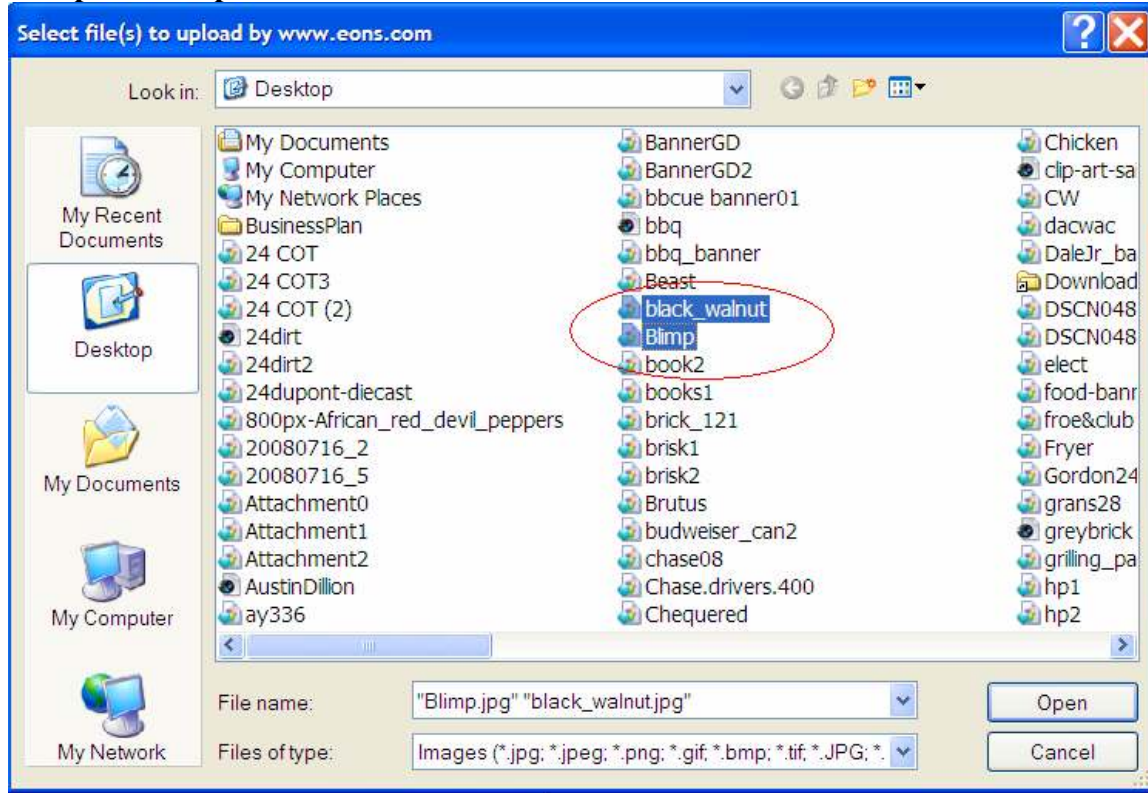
Select file(s) to upload by www.eons.com

Look in: Desktop

My Recent Documents
Desktop
My Documents
My Computer
My Network

My Documents
My Computer
My Network Places
BusinessPlan
24 COT
24 COT3
24 COT (2)
24dirt
24dirt2
24dupont-diecast
800px-African_red_devil_peppers
20080716_2
20080716_5
Attachment0
Attachment1
Attachment2
AustinDillion
ay336

BannerGD
BannerGD2
bbcue banner01
bbq
bbq_banner
Beast
black_walnut
Blimp
book2
books1
brick_121
brisk1
brisk2
Brutus
budweiser_can2
chase08
Chase.drivers.400
Chequered

Chicken
clip-art-sa
CW
dacwac
DaleJr_ba
Download
DSCN048
DSCN048
elect
food-banr
froe&club
Fryer
Gordon24
grans28
greybrick
grilling_pa
hp1
hp2

File name: "Blimp.jpg" "black_walnut.jpg"
Files of type: Images (*.jpg; *.jpeg; *.png; *.gif; *.bmp; *.tif; *.JPG; *.

Open
Cancel